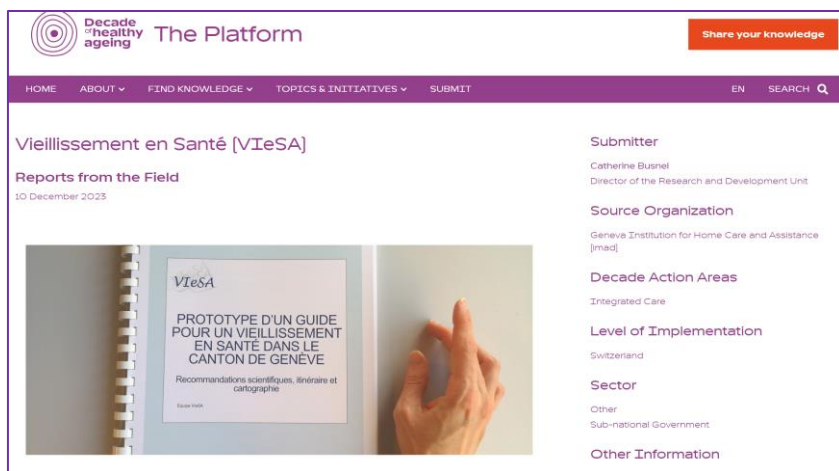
Decade of healthy ageing The Platform

Share your knowledge

HOME ABOUT FIND KNOWLEDGE TOPICS & INITIATIVES SUBMIT EN SEARCH

Vieillissement en Santé [VIeSA]

Reports from the Field

10 December 2023

VIeSA

PROTOTYPE D'UN GUIDE POUR UN VIEILLISSEMENT EN SANTÉ DANS LE CANTON DE GENÈVE

Recommandations scientifiques, itinéraire et cartographie

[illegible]

Submitter

Catherine Busnel
Director of the Research and Development Unit

Source Organization

Geneva Institution for Home Care and Assistance [imad]

Decade Action Areas

Integrated Care

Level of Implementation

Switzerland

Sector

Other
Sub-national Government

Other Information